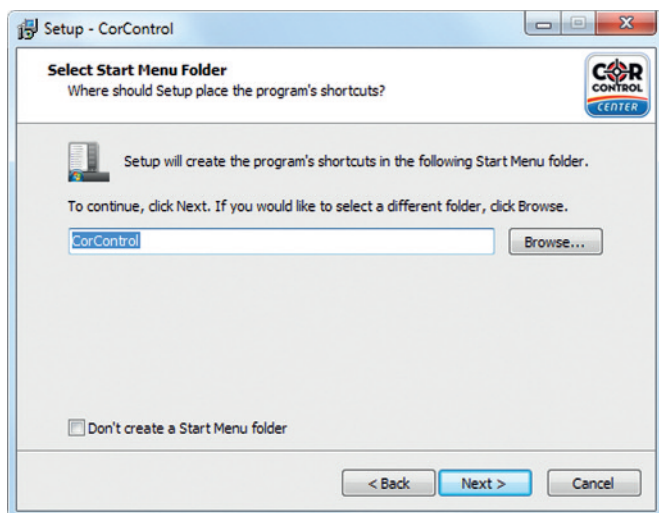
Setup - CorControl

Select Start Menu Folder
Where should Setup place the program's shortcuts?

COR CONTROL CENTER

Setup will create the program's shortcuts in the following Start Menu folder.

To continue, click Next. If you would like to select a different folder, click Browse.

CorControl

Browse...

Don't create a Start Menu folder

< Back

Next >

Cancel